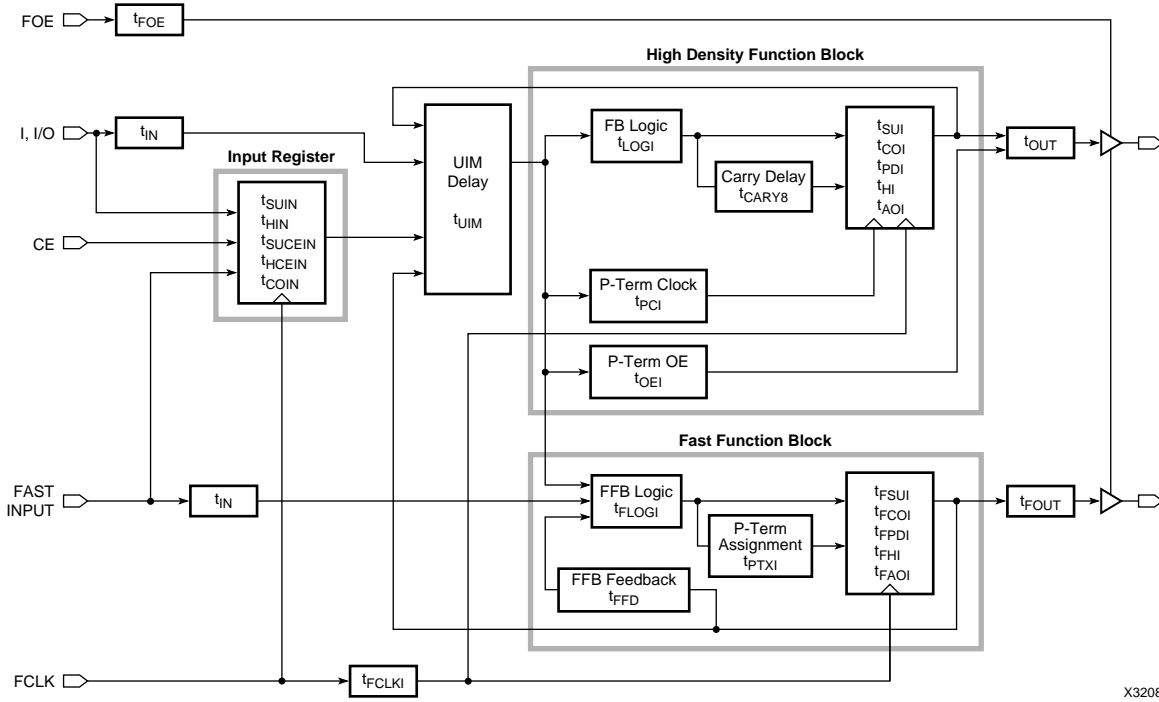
FOE

$t_{FOE}$

High Density Function Block

I, I/O

$t_{IN}$

UIM Delay

$t_{UIM}$

FB Logic
$t_{LOGI}$

$t_{SUI}$
$t_{COI}$
$t_{PDI}$
$t_{HI}$
$t_{AOI}$

$t_{OUT}$

Carry Delay
$t_{CARY8}$

Input Register

$t_{SUIN}$
$t_{HIN}$
$t_{SUCEIN}$
$t_{HCEIN}$
$t_{COIN}$

CE

P-Term Clock
$t_{PCI}$

P-Term OE
$t_{OEI}$

Fast Function Block

FAST INPUT

$t_{IN}$

FFB Logic
$t_{FLOGI}$

P-Term Assignment
$t_{PTXI}$

$t_{FSUI}$
$t_{FCOI}$
$t_{FPDI}$
$t_{FHI}$
$t_{FAOI}$

$t_{FOUT}$

FFB Feedback
$t_{FFD}$

FCLK

$t_{FCLKI}$

X3208